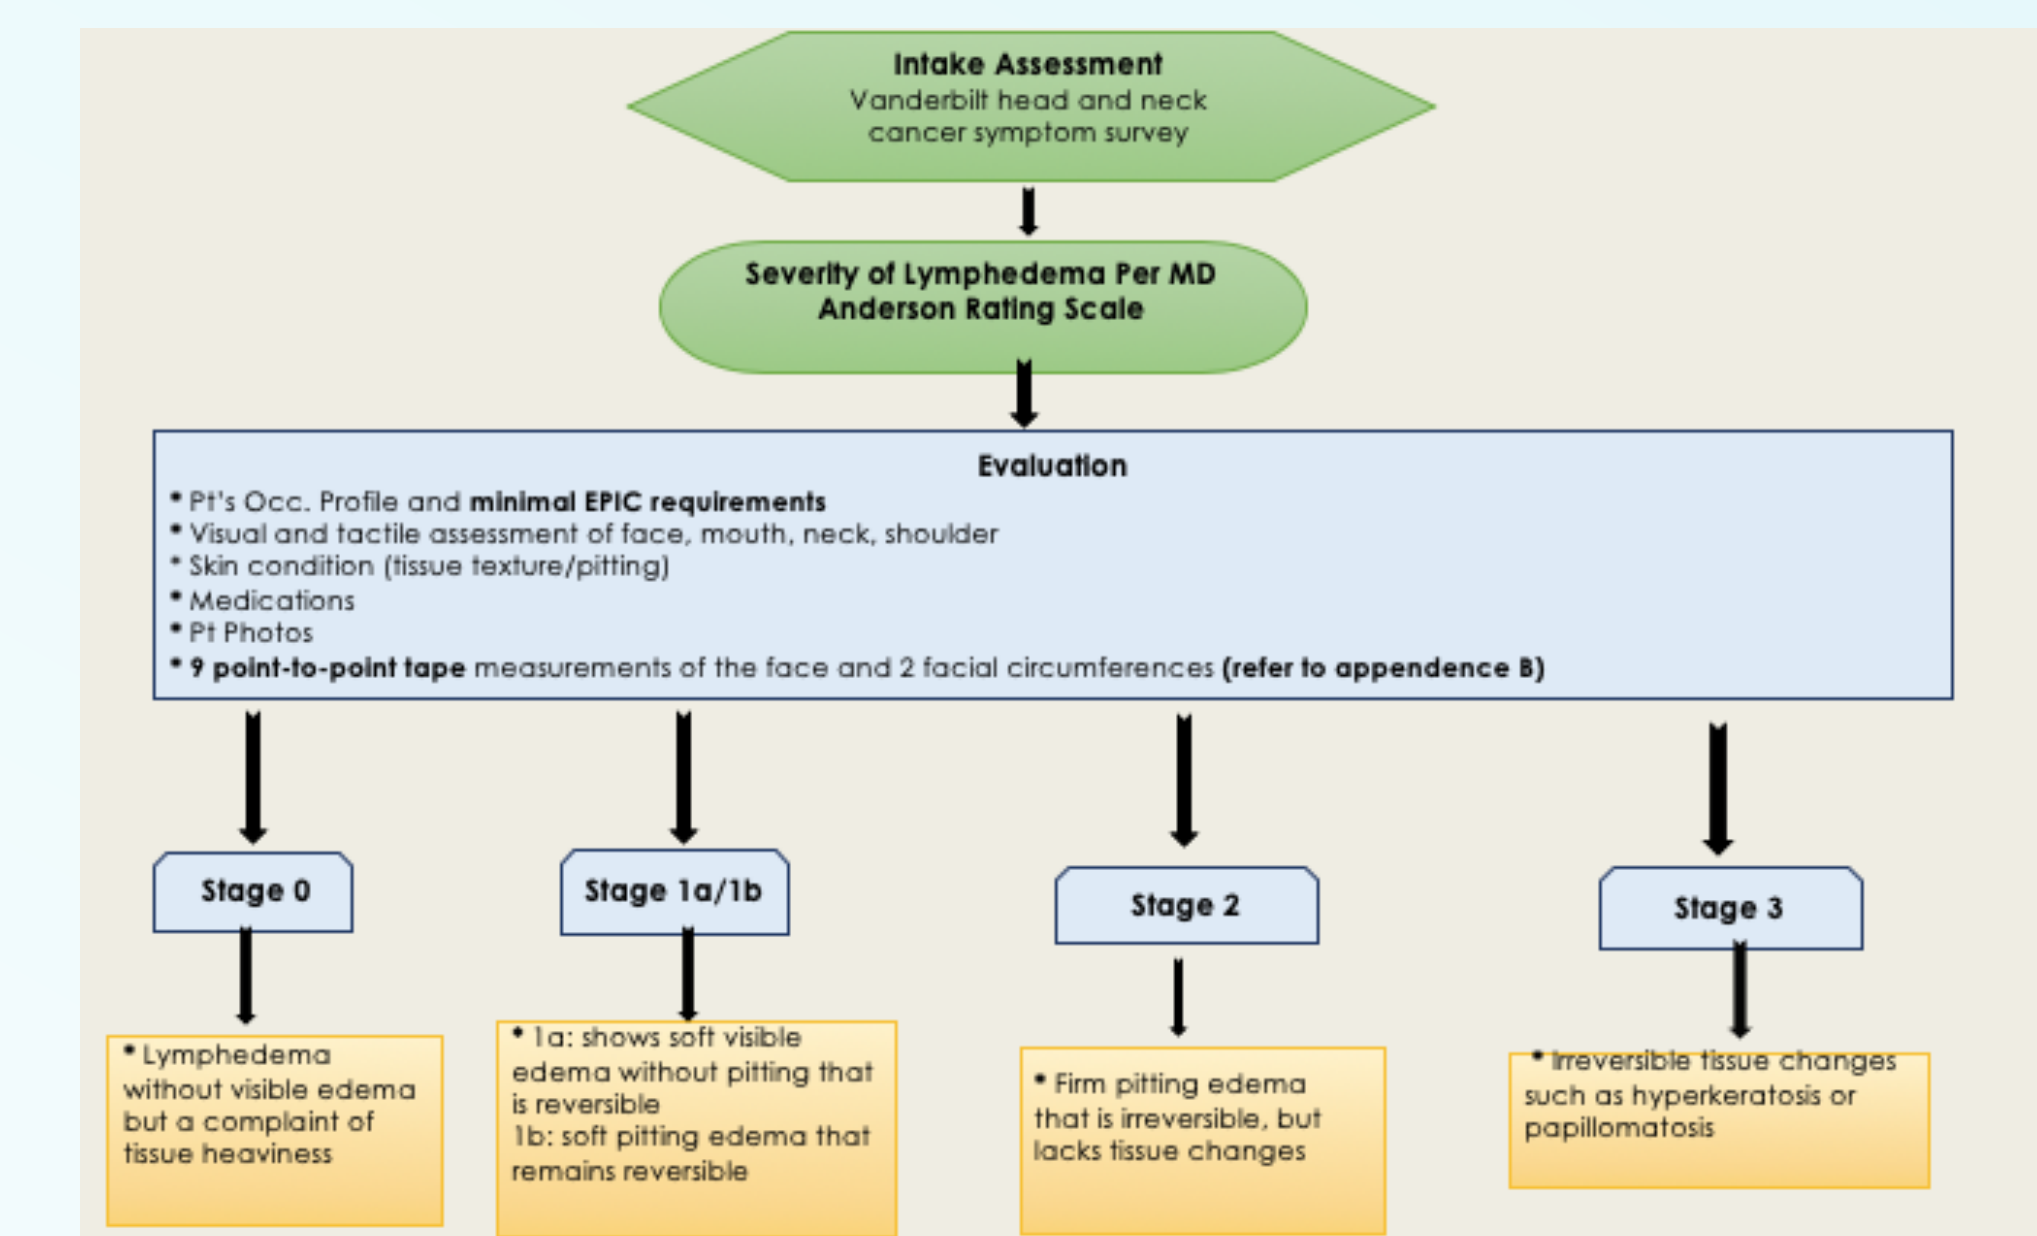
Intake Assessment
Vanderbilt head and neck cancer symptom survey

Severity of Lymphedema Per MD Anderson Rating Scale

Evaluation
• Pt's Occ. Profile and **minimal EPIC requirements**
• Visual and tactile assessment of face, mouth, neck, shoulder
• Skin condition (tissue texture/pitting)
• Medications
• Pt Photos
• **9 point-to-point tape** measurements of the face and 2 facial circumferences **(refer to appendence B)**

Stage 0

• Lymphedema without visible edema but a complaint of tissue heaviness

Stage 1a/1b

• 1a: shows soft visible edema without pitting that is reversible
1b: soft pitting edema that remains reversible

Stage 2

• Firm pitting edema that is irreversible, but lacks tissue changes

Stage 3

• Irreversible tissue changes such as hyperkeratosis or papillomatosis